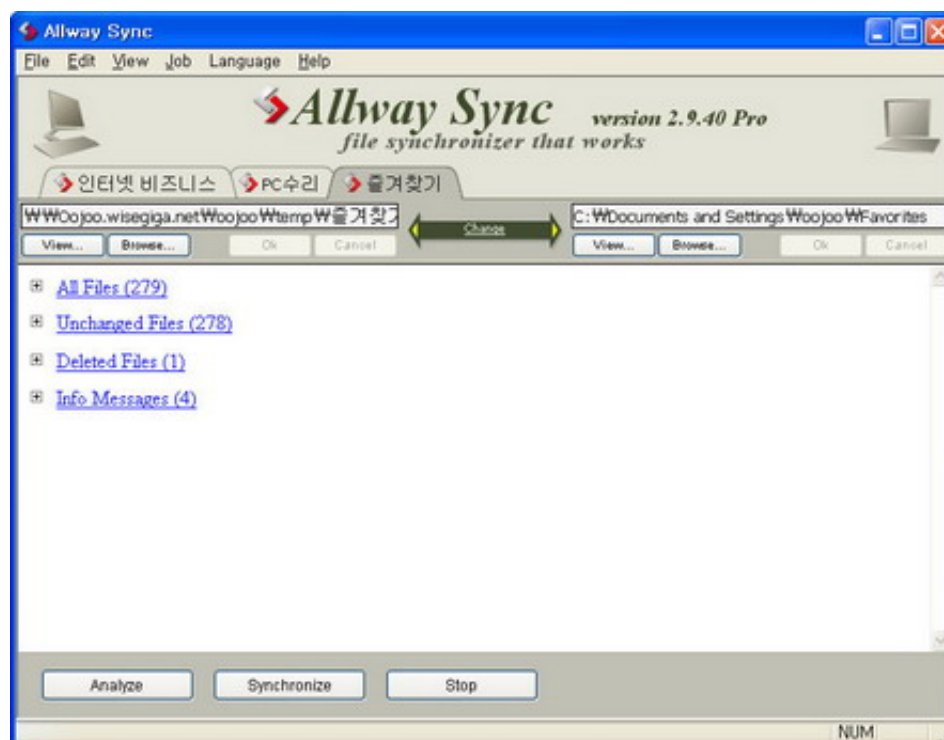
Allway Sync

File Edit View Job Language Help

Allway Sync version 2.9.40 Pro
file synchronizer that works

인터넷 비즈니스 PC수리 즐겨찾기

₩₩Oojoo.wisegiga.net₩oojoo₩temp₩즐겨찾기

View... Browse... Ok Cancel

Change

C:₩Documents and Settings₩oojoo₩Favorites

View... Browse... Ok Cancel

All Files (279)

Unchanged Files (278)

Deleted Files (1)

Info Messages (4)

Analyze Synchronize Stop

NUM